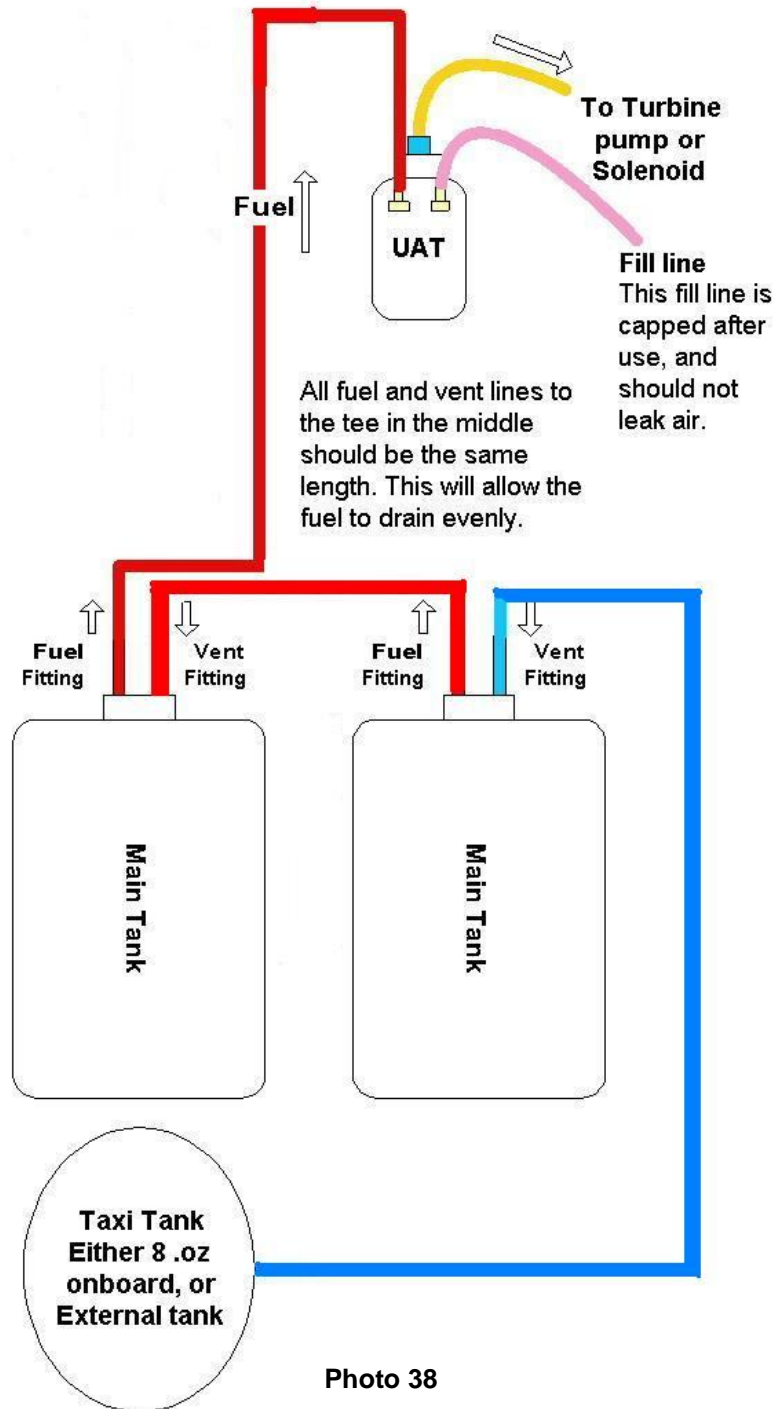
To Turbine pump or Solenoid

Fuel

UAT

Fill line
This fill line is capped after use, and should not leak air.

All fuel and vent lines to the tee in the middle should be the same length. This will allow the fuel to drain evenly.

Fuel Fitting

Vent Fitting

Fuel Fitting

Vent Fitting

Main Tank

Main Tank

Taxi Tank Either 8 .oz onboard, or External tank

Photo 38